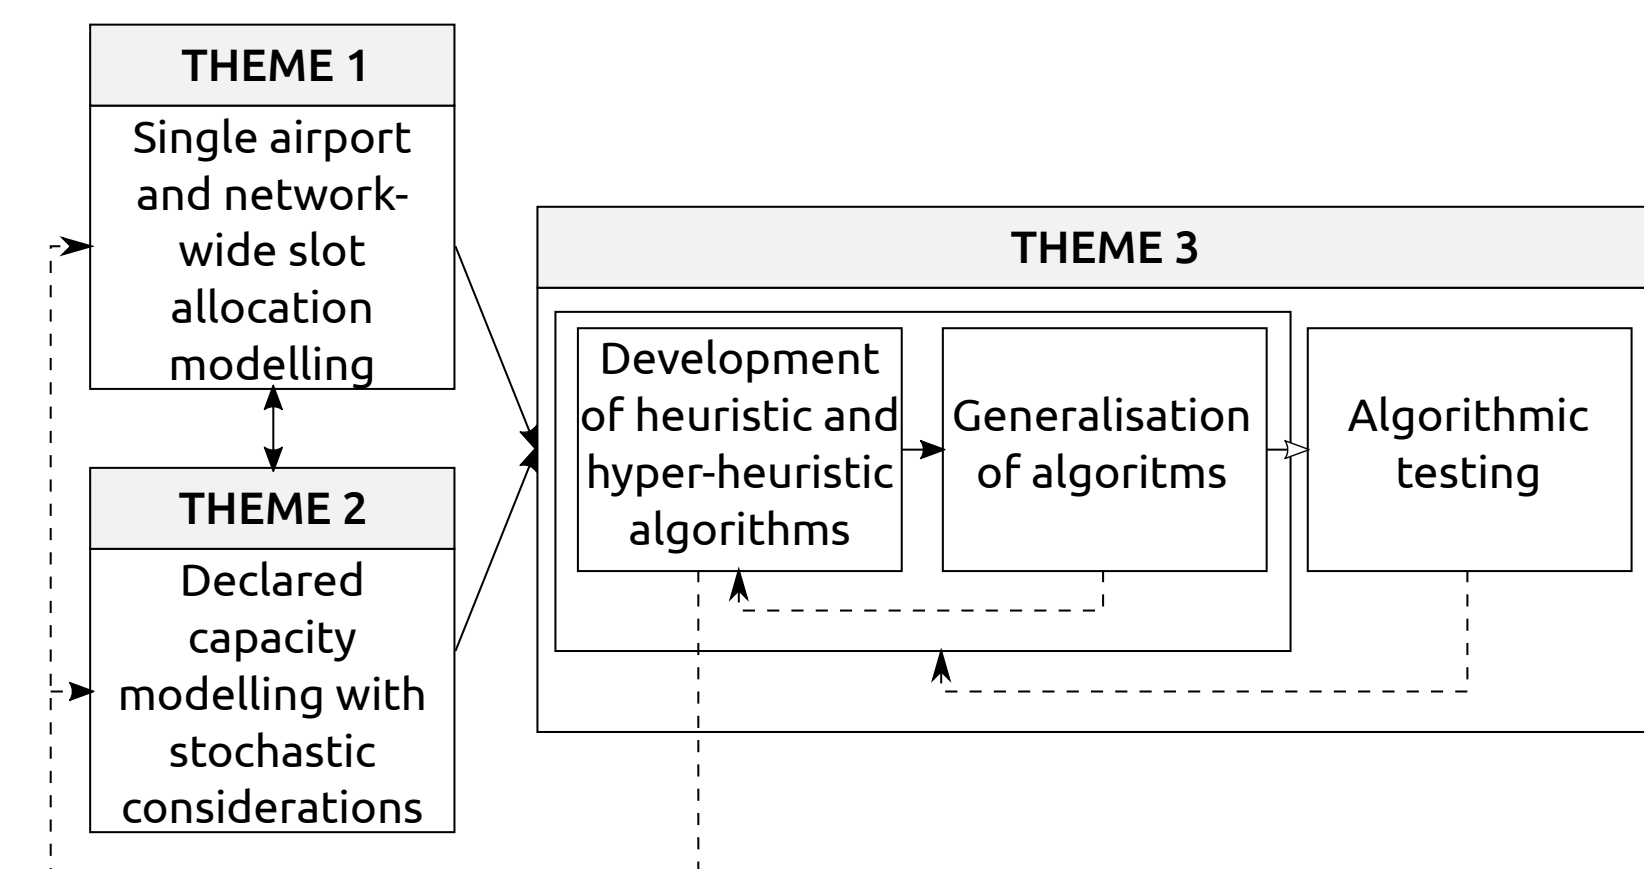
THEME 1

Single airport and network-wide slot allocation modelling

THEME 2

Declared capacity modelling with stochastic considerations

THEME 3

Development of heuristic and hyper-heuristic algorithms

Generalisation of algoritms

Algorithmic testing